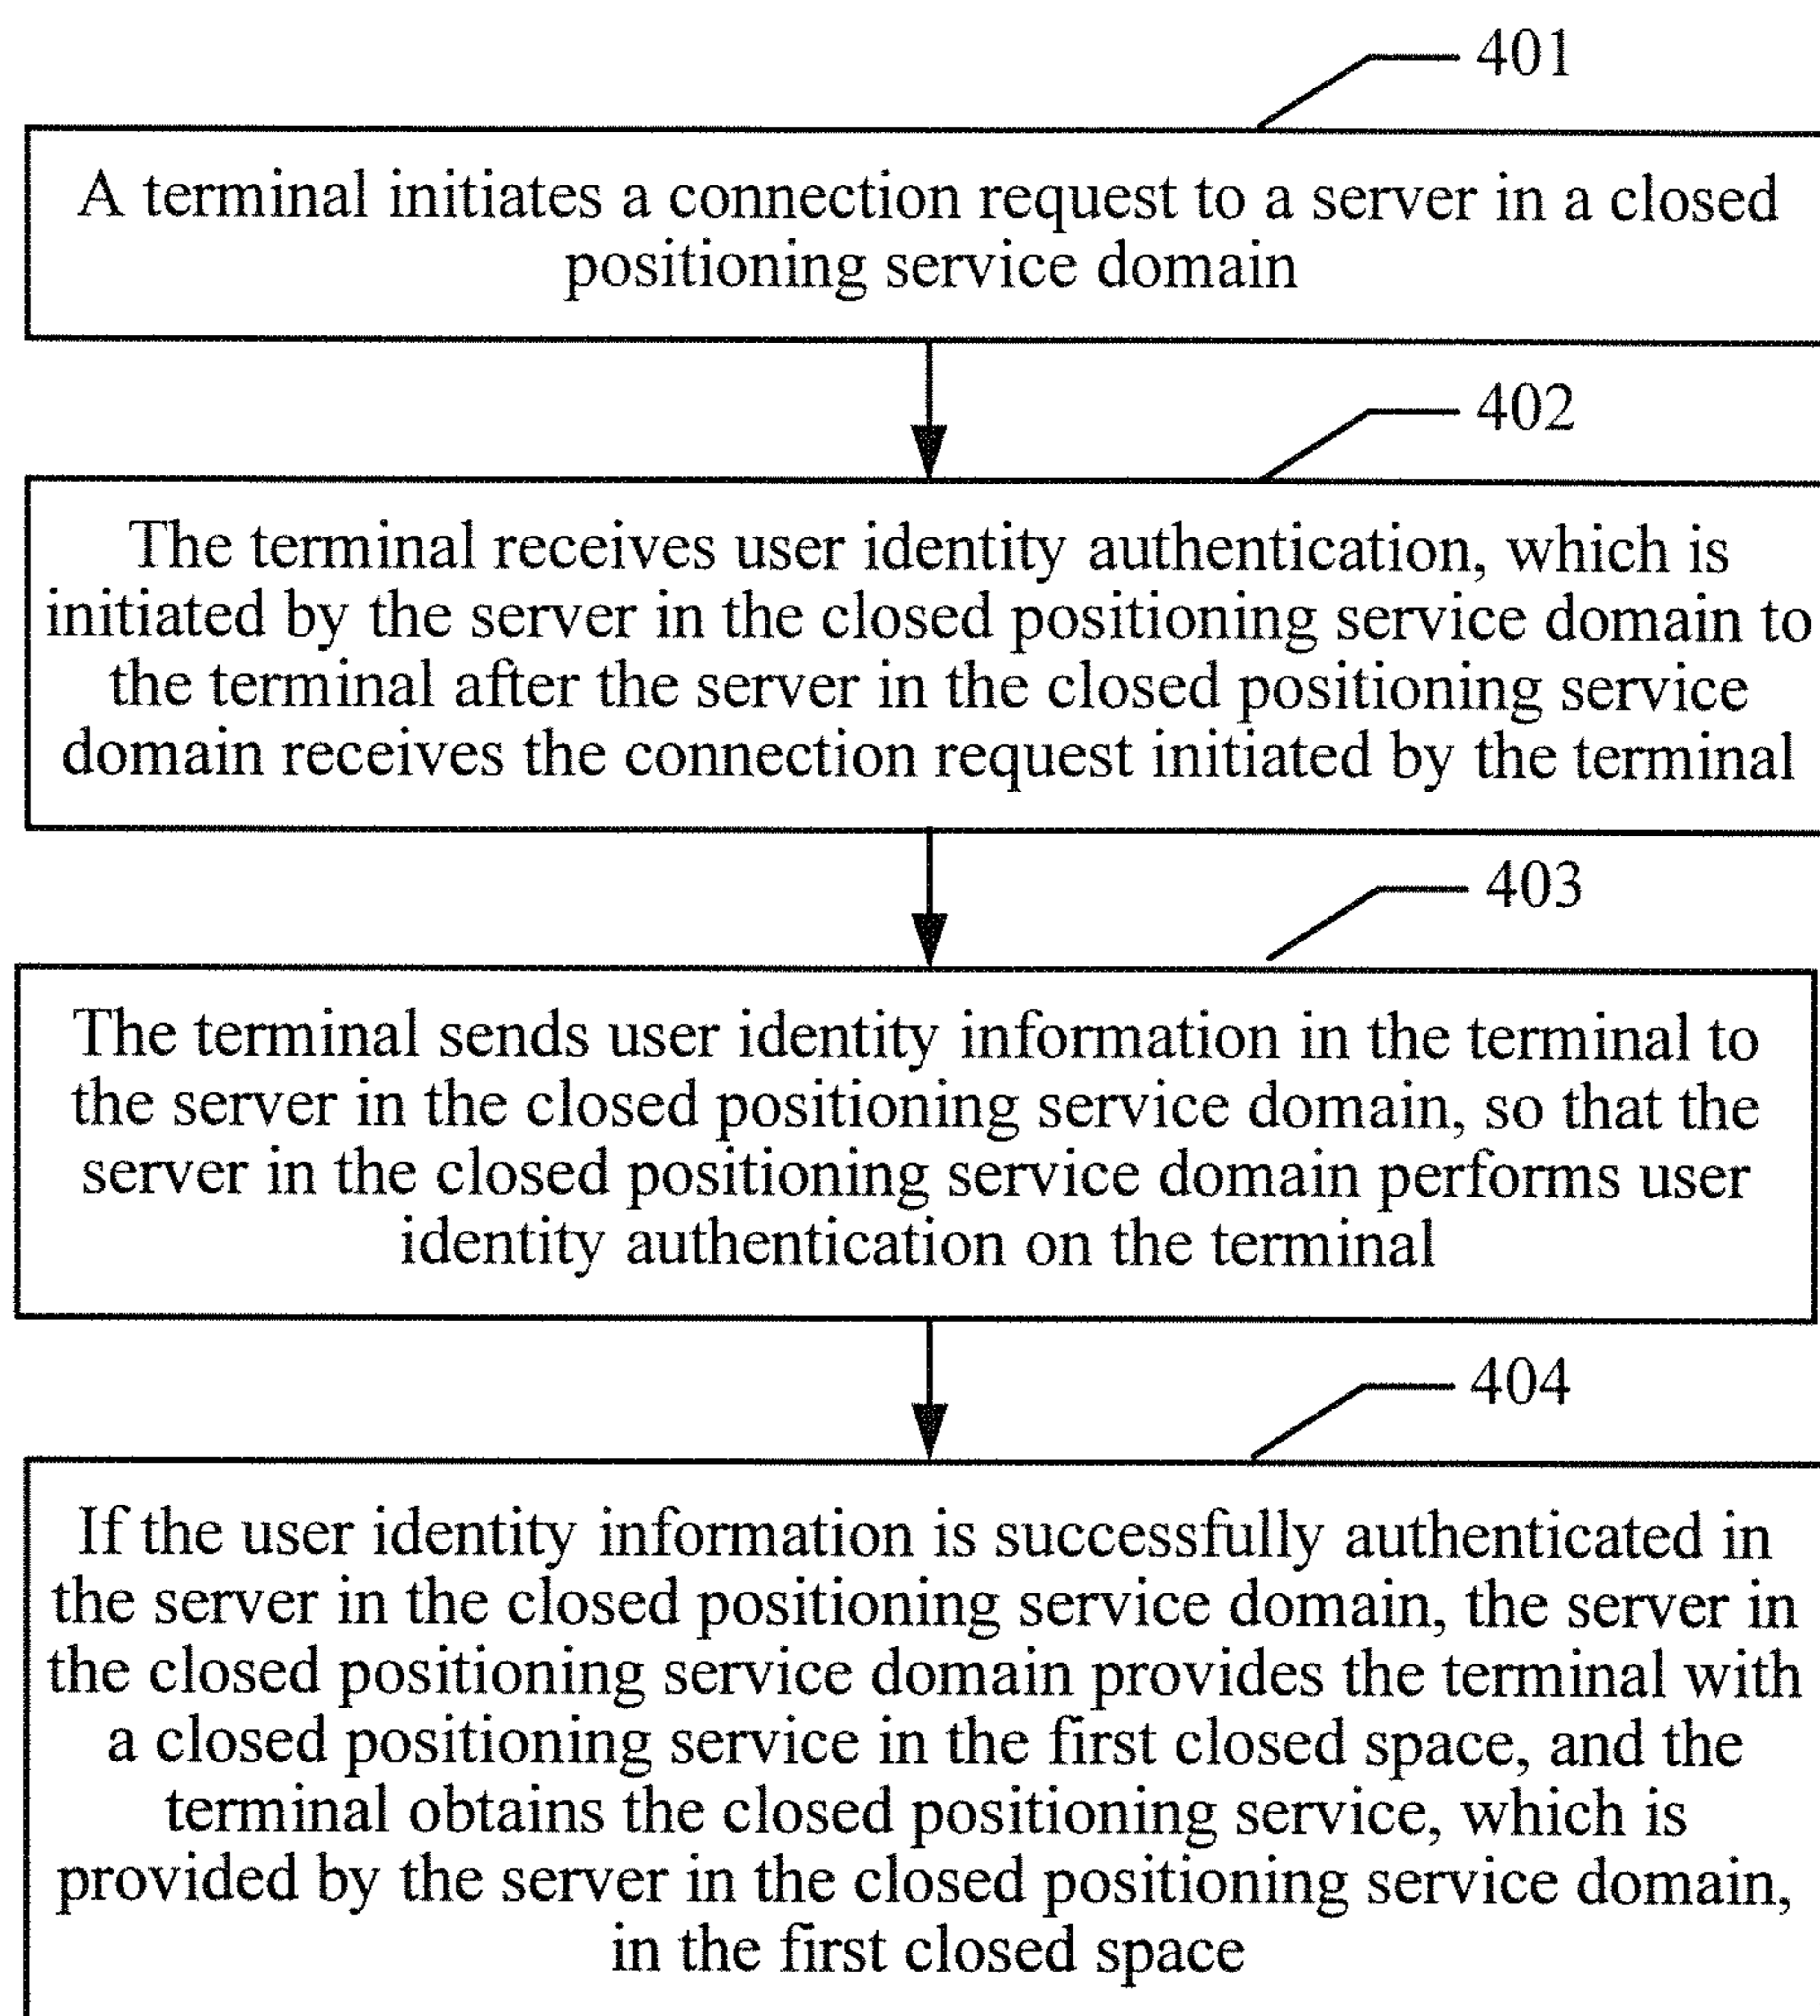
401

A terminal initiates a connection request to a server in a closed positioning service domain

402

The terminal receives user identity authentication, which is initiated by the server in the closed positioning service domain to the terminal after the server in the closed positioning service domain receives the connection request initiated by the terminal

403

The terminal sends user identity information in the terminal to the server in the closed positioning service domain, so that the server in the closed positioning service domain performs user identity authentication on the terminal

404

If the user identity information is successfully authenticated in the server in the closed positioning service domain, the server in the closed positioning service domain provides the terminal with a closed positioning service in the first closed space, and the terminal obtains the closed positioning service, which is provided by the server in the closed positioning service domain, in the first closed space